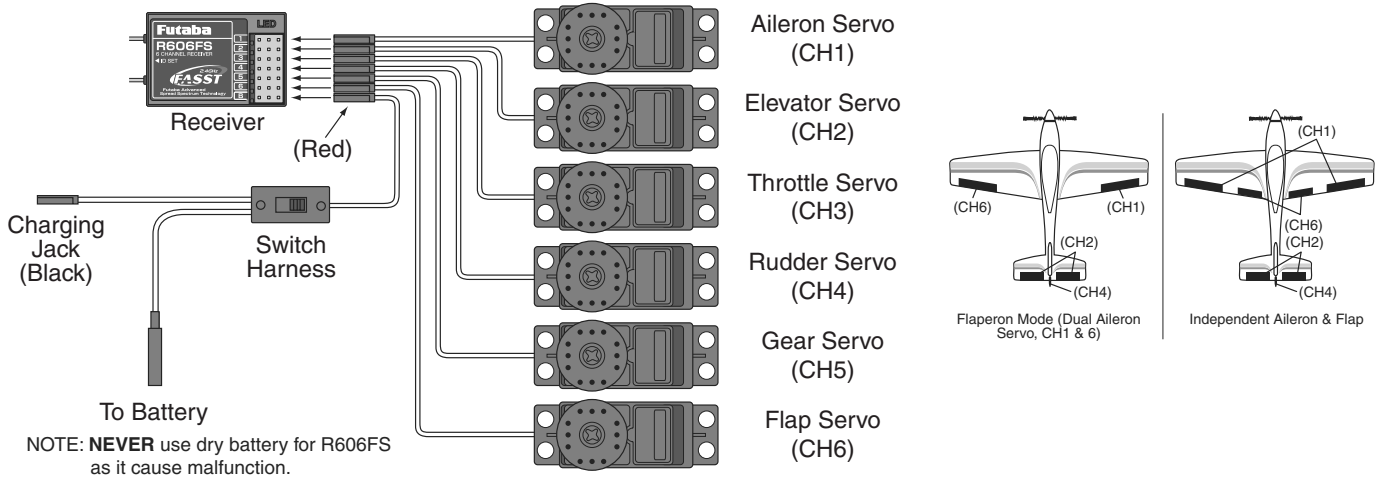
Futaba
R606FS
6 CHANNEL RECEIVER
ID SET
FASST 2.4GHz
Futaba Advanced Spread Spectrum Technology
LED
1
2
3
4
5
6
B

Receiver

(Red)

Charging Jack (Black)

Switch Harness

To Battery

NOTE: **NEVER** use dry battery for R606FS as it cause malfunction.

Aileron Servo (CH1)

Elevator Servo (CH2)

Throttle Servo (CH3)

Rudder Servo (CH4)

Gear Servo (CH5)

Flap Servo (CH6)

(CH6)
(CH1)
(CH2)
(CH4)

Flaperon Mode (Dual Aileron Servo, CH1 & 6)

(CH1)
(CH6)
(CH2)
(CH4)

Independent Aileron & Flap